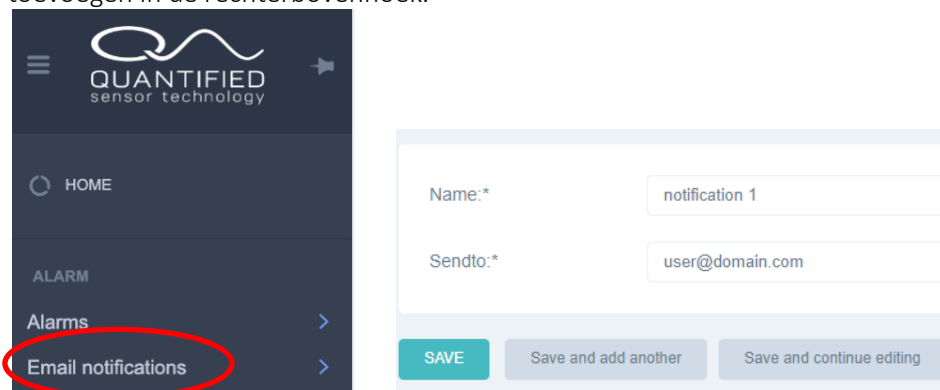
toevoegen in de rechterbovenhoek.

QUANTIFIED
sensor technology

HOME

ALARM

Alarms

Email notifications

Name:*

notification 1

Sendto:*

user@domain.com

SAVE

Save and add another

Save and continue editing